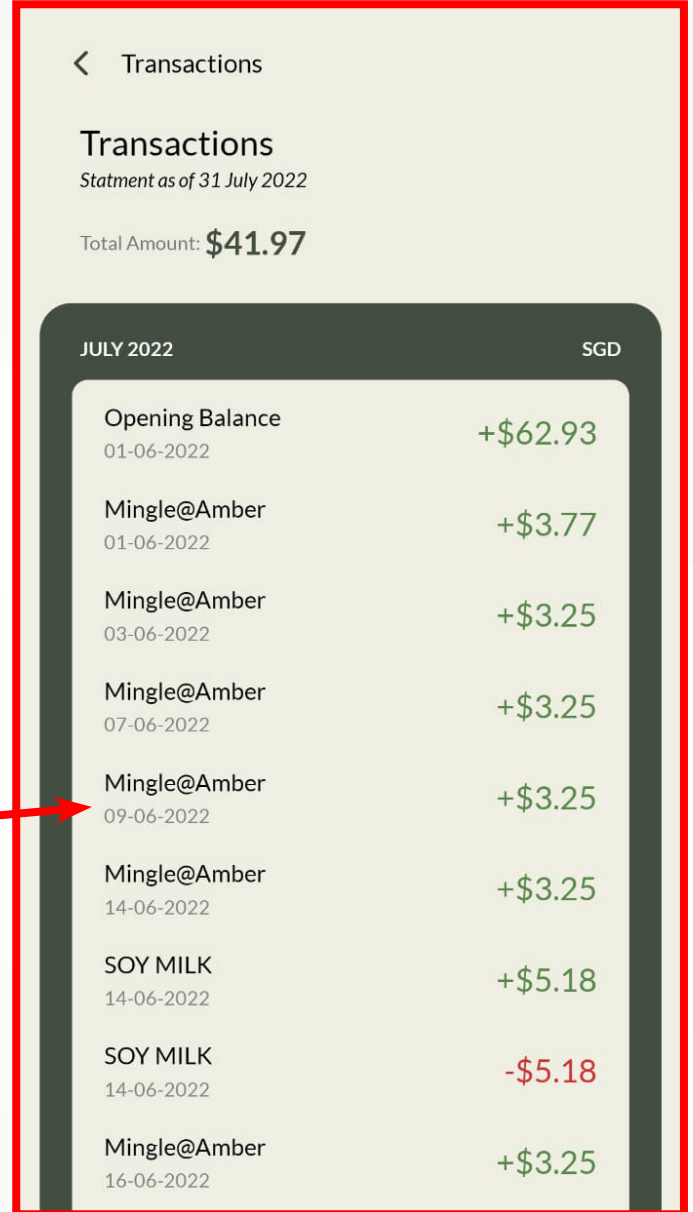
Transactions

Transactions
Statment as of 31 July 2022

Total Amount: $41.97

JULY 2022
SGD

Opening Balance
01-06-2022
+$62.93

Mingle@Amber
01-06-2022
+$3.77

Mingle@Amber
03-06-2022
+$3.25

Mingle@Amber
07-06-2022
+$3.25

Mingle@Amber
09-06-2022
+$3.25

Mingle@Amber
14-06-2022
+$3.25

SOY MILK
14-06-2022
+$5.18

SOY MILK
14-06-2022
-$5.18

Mingle@Amber
16-06-2022
+$3.25